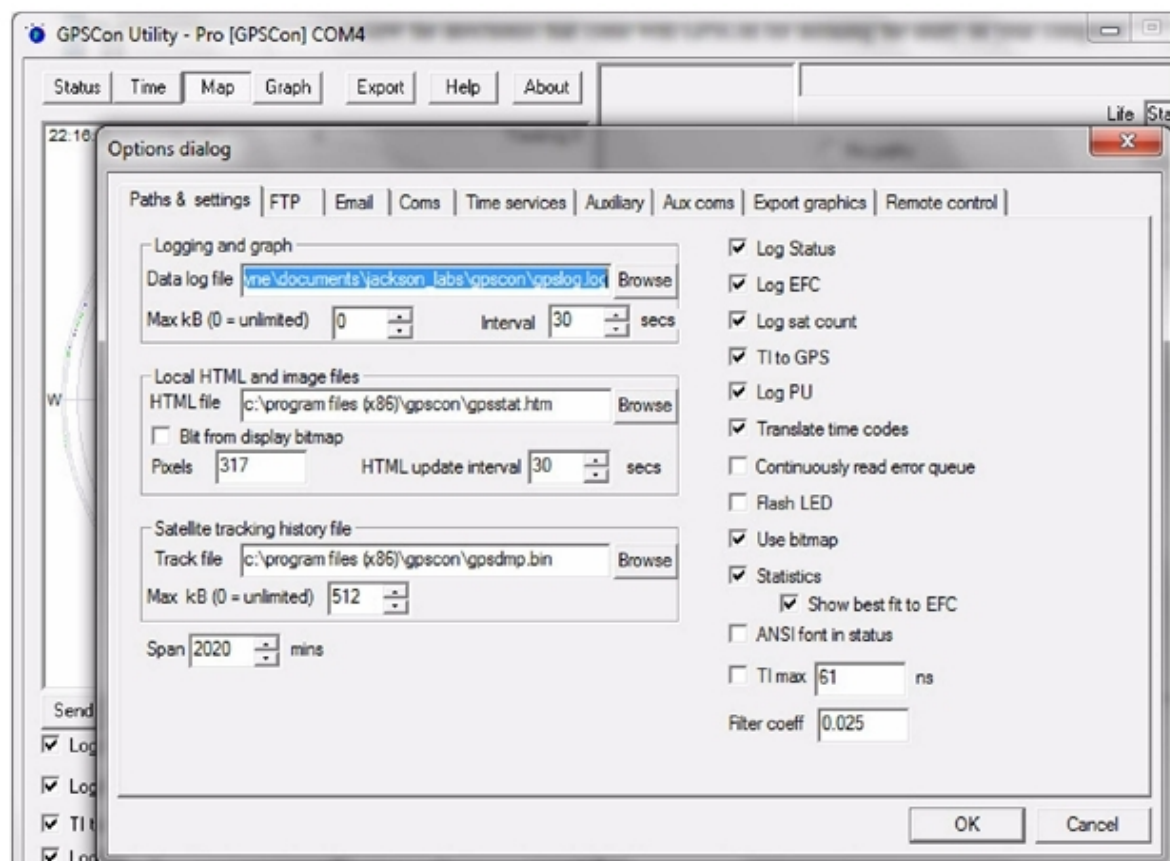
GPSCon Utility - Pro [GPSCon] COM4

Status | Time | Map | Graph | Export | Help | About

Life Sta

22:16

Options dialog

Paths & settings | FTP | Email | Coms | Time services | Auxiliary | Aux coms | Export graphics | Remote control

Logging and graph

Data log file vne\documents\jackson_labs\gpscon\gpslog.log Browse

Max kB (0 = unlimited) 0 Interval 30 secs

Local HTML and image files

HTML file c:\program files (x86)\gpscon\gpsstat.htm Browse

Blit from display bitmap

Pixels 317 HTML update interval 30 secs

Satellite tracking history file

Track file c:\program files (x86)\gpscon\gpsdmp.bin Browse

Max kB (0 = unlimited) 512

Span 2020 mins

Log Status

Log EFC

Log sat count

TI to GPS

Log PU

Translate time codes

Continuously read error queue

Flash LED

Use bitmap

Statistics

Show best fit to EFC

ANSI font in status

TI max 61 ns

Filter coeff 0.025

W

Send

Log

Log

TI t

Log

OK Cancel